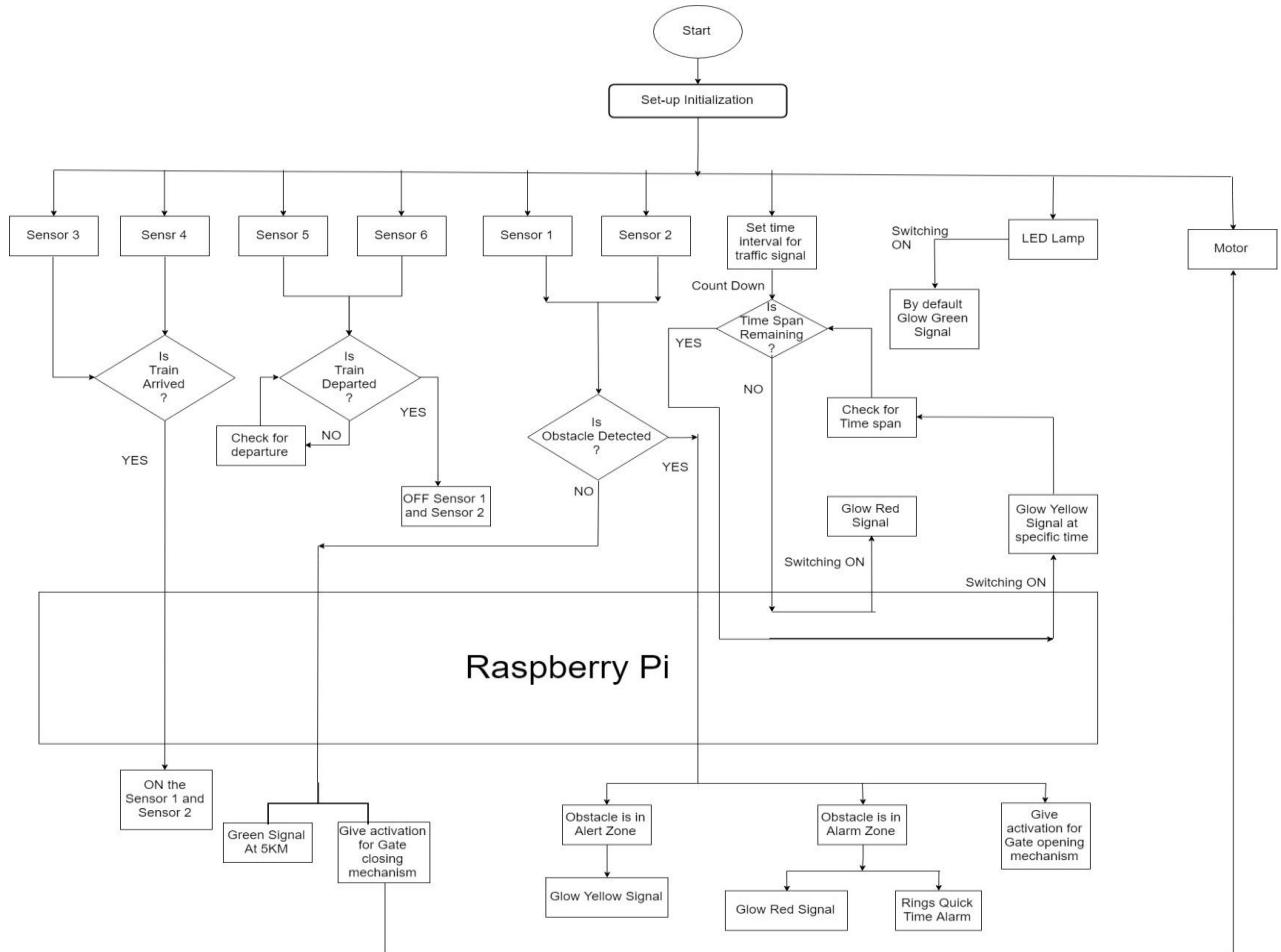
Start

Set-up Initialization

Sensor 3

Sensr 4

Sensor 5

Sensor 6

Sensor 1

Sensor 2

Set time interval for traffic signal

Switching ON

LED Lamp

Motor

Count Down

Is Time Span Remaining ?

YES

By default Glow Green Signal

Is Train Arrived ?

Is Train Departed ?

YES

NO

Check for departure

NO

Check for Time span

Is Obstacle Detected ?

YES

YES

NO

OFF Sensor 1 and Sensor 2

Glow Red Signal

Glow Yellow Signal at specific time

Switching ON

Switching ON

Raspberry Pi

ON the Sensor 1 and Sensor 2

Green Signal At 5KM

Give activation for Gate closing mechanism

Obstacle is in Alert Zone

Glow Yellow Signal

Obstacle is in Alarm Zone

Glow Red Signal

Rings Quick Time Alarm

Give activation for Gate opening mechanism